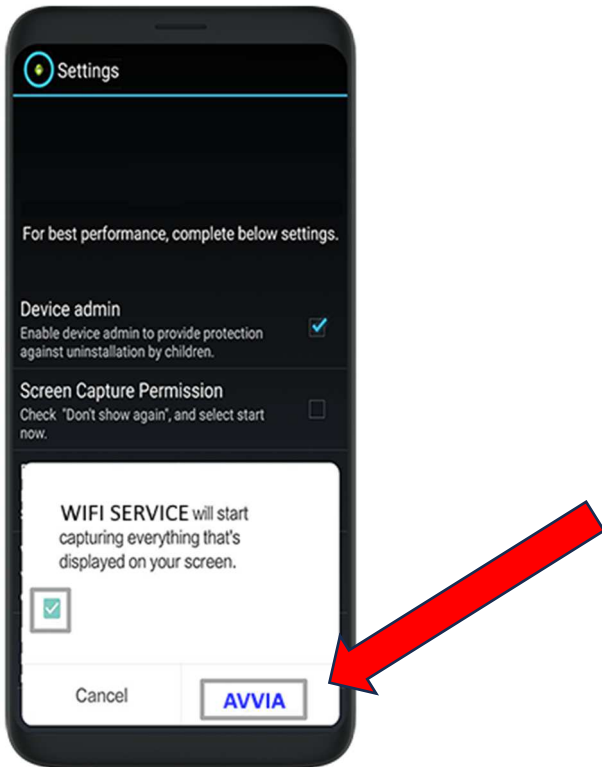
Settings

For best performance, complete below settings.

Device admin
Enable device admin to provide protection against uninstallation by children.

Screen Capture Permission
Check "Don't show again", and select start now.

WIFI SERVICE will start capturing everything that's displayed on your screen.

Cancel

AVVIA